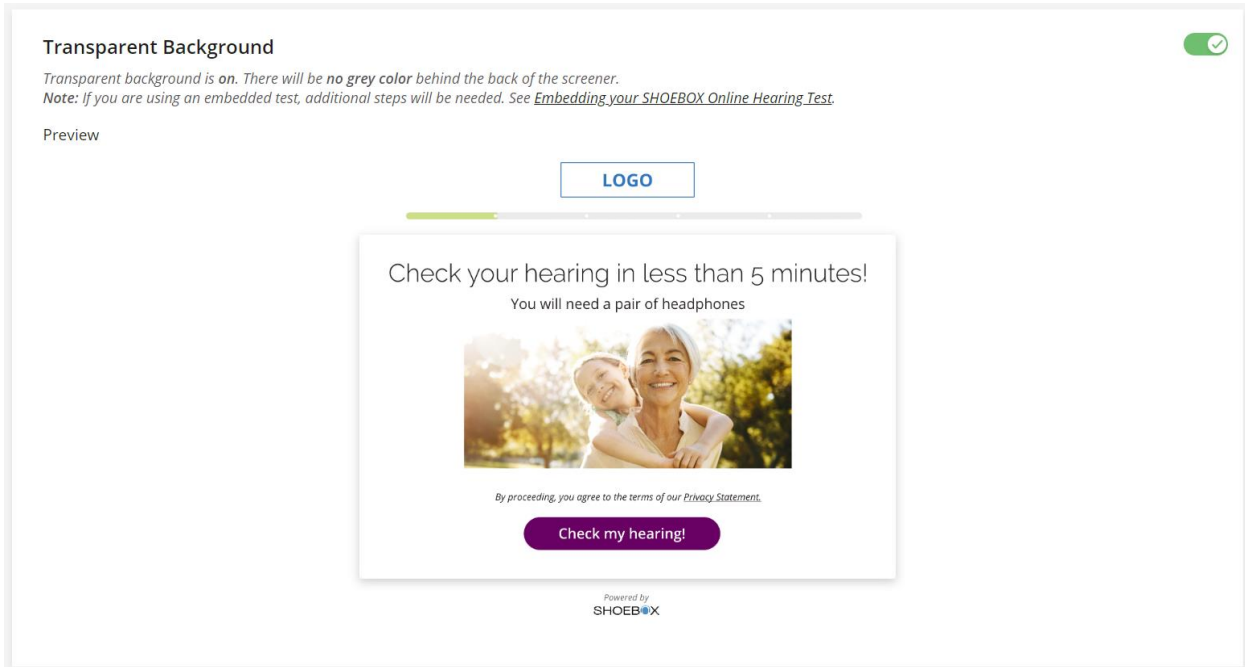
Transparent Background

Transparent background is **on**. There will be **no grey color** behind the back of the screener.
**Note:** If you are using an embedded test, additional steps will be needed. See Embedding your SHOEBOX Online Hearing Test.

Preview

LOGO

Check your hearing in less than 5 minutes!

You will need a pair of headphones

By proceeding, you agree to the terms of our Privacy Statement.

Check my hearing!

Powered by
SHOEBOX